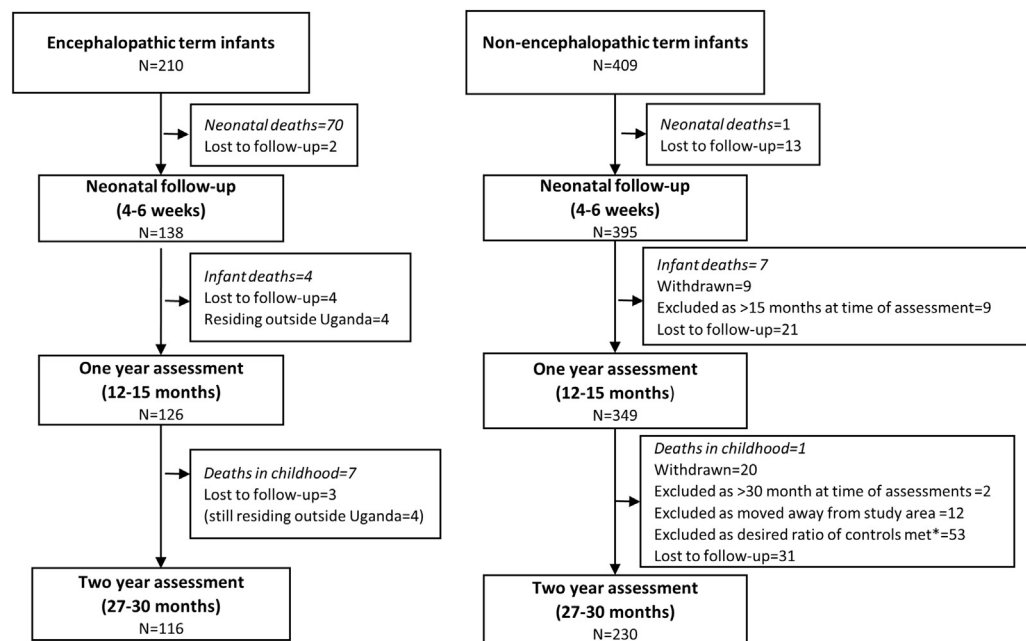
Encephalopathic term infants
N=210

Neonatal deaths=70
Lost to follow-up=2

Neonatal follow-up
(4-6 weeks)
N=138

Infant deaths=4
Lost to follow-up=4
Residing outside Uganda=4

One year assessment
(12-15 months)
N=126

Deaths in childhood=7
Lost to follow-up=3
(still residing outside Uganda=4)

Two year assessment
(27-30 months)
N=116

Non-encephalopathic term infants
N=409

Neonatal deaths=1
Lost to follow-up=13

Neonatal follow-up
(4-6 weeks)
N=395

Infant deaths= 7
Withdrawn=9
Excluded as >15 months at time of assessment=9
Lost to follow-up=21

One year assessment
(12-15 months)
N=349

Deaths in childhood=1
Withdrawn=20
Excluded as >30 month at time of assessments =2
Excluded as moved away from study area =12
Excluded as desired ratio of controls met*=53
Lost to follow-up=31

Two year assessment
(27-30 months)
N=230